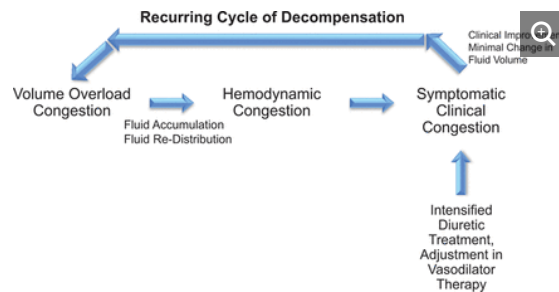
Recurring Cycle of Decompensation

Clinical Impro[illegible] Minimal Change in Fluid Volume

Volume Overload Congestion

Fluid Accumulation
Fluid Re-Distribution

Hemodynamic Congestion

Symptomatic Clinical Congestion

Intensified Diuretic Treatment, Adjustment in Vasodilator Therapy